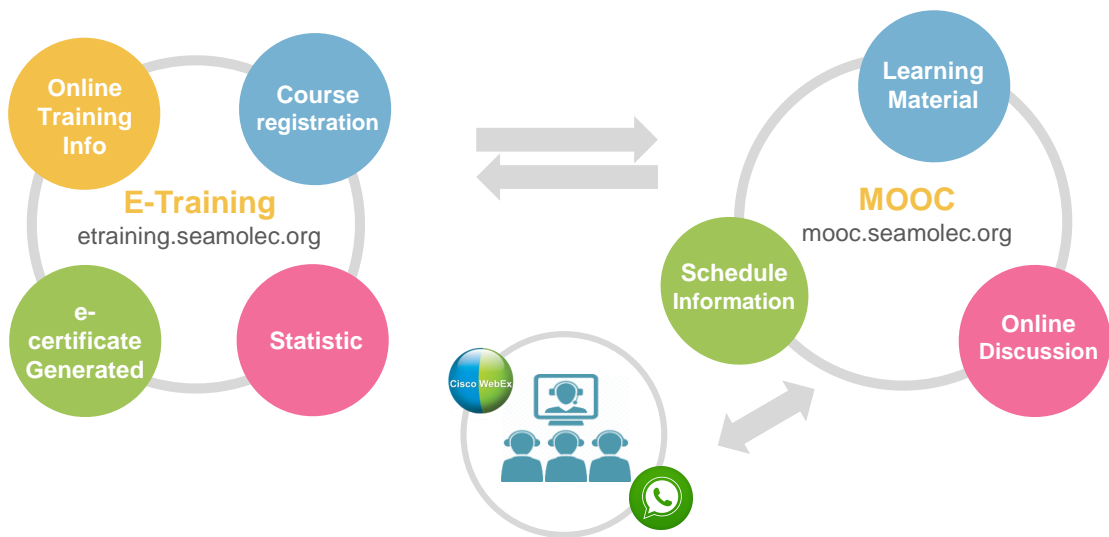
Online Training Info

Course registration

E-Training
etraining.seamolec.org

e-certificate Generated

Statistic

Learning Material

MOOC
mooc.seamolec.org

Schedule Information

Online Discussion

Cisco WebEx